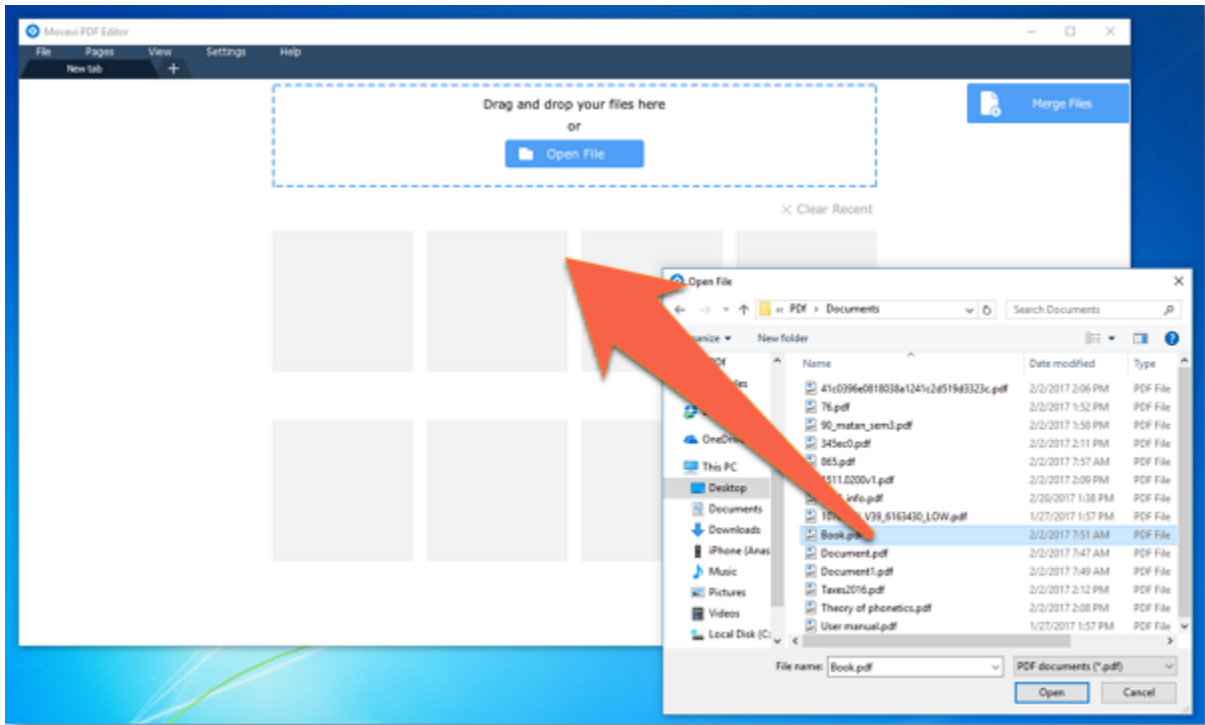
Movavi PDF Editor

File Pages View Settings Help

New tab +

Drag and drop your files here
or
Open File

Merge Files

Clear Recent

Open File

« PDF › Documents

Search Documents

anize ▾ New folder

Name | Date modified | Type
41c0396e0818038a1241c2d519d3323c.pdf | 2/2/2017 2:06 PM | PDF File
76.pdf | 2/2/2017 1:52 PM | PDF File
90_matan_sem3.pdf | 2/2/2017 1:58 PM | PDF File
345ec0.pdf | 2/2/2017 2:11 PM | PDF File
865.pdf | 2/2/2017 7:57 AM | PDF File
1511.0200v1.pdf | 2/2/2017 2:09 PM | PDF File
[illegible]info.pdf | 2/20/2017 1:38 PM | PDF File
10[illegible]V39_6163430_LOW.pdf | 1/27/2017 1:57 PM | PDF File
Book.p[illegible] | 2/2/2017 7:51 AM | PDF File
Document.pdf | 2/2/2017 7:47 AM | PDF File
Document1.pdf | 2/2/2017 7:49 AM | PDF File
Taxes2016.pdf | 2/2/2017 2:12 PM | PDF File
Theory of phonetics.pdf | 2/2/2017 2:08 PM | PDF File
User manual.pdf | 1/27/2017 1:57 PM | PDF File

PDF
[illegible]es
OneDri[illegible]
This PC
Desktop
Documents
Downloads
iPhone (Anas
Music
Pictures
Videos
Local Disk (C:

File name: Book.pdf
PDF documents (*.pdf)
Open
Cancel